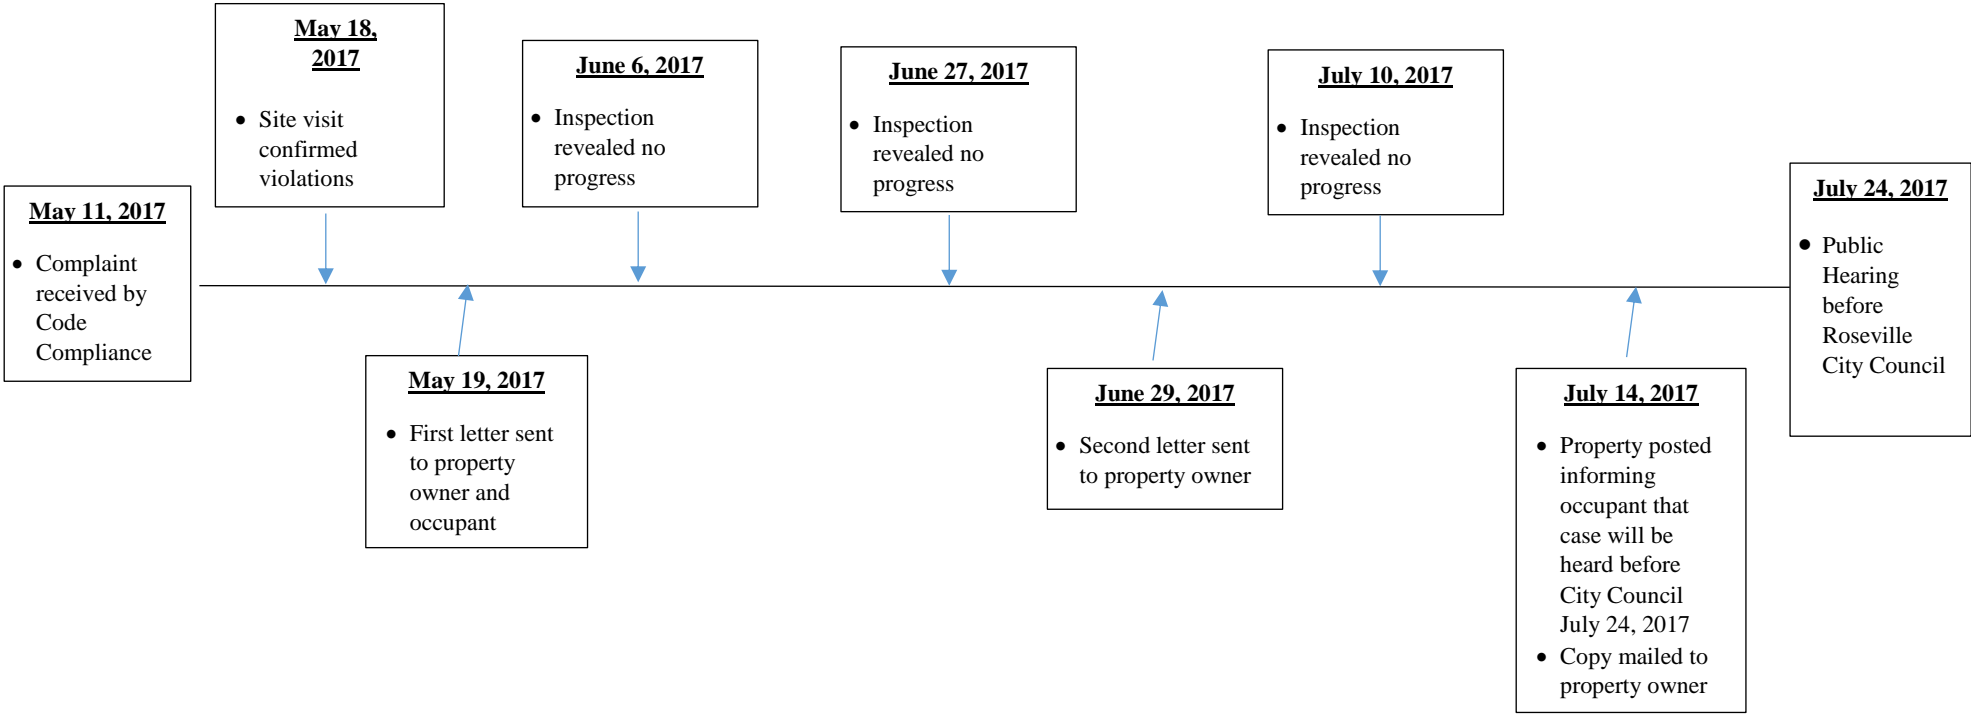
**May 11, 2017**

- Complaint received by Code Compliance

**May 18, 2017**

- Site visit confirmed violations

**May 19, 2017**

- First letter sent to property owner and occupant

**June 6, 2017**

- Inspection revealed no progress

**June 27, 2017**

- Inspection revealed no progress

**June 29, 2017**

- Second letter sent to property owner

**July 10, 2017**

- Inspection revealed no progress

**July 14, 2017**

- Property posted informing occupant that case will be heard before City Council July 24, 2017
- Copy mailed to property owner

**July 24, 2017**

- Public Hearing before Roseville City Council